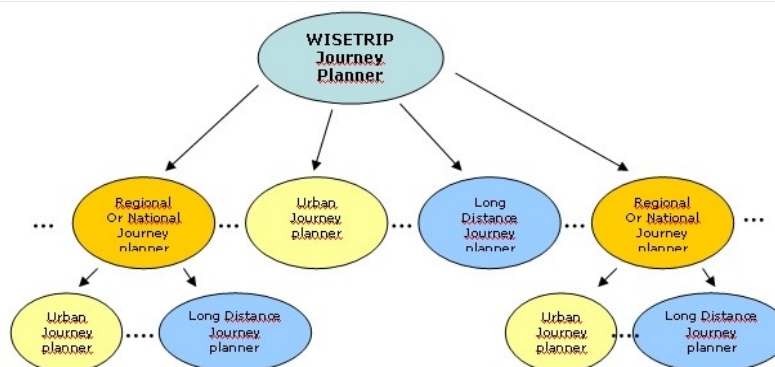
WISETRIP Journey Planner

...

Regional Or National Journey planner

...

Urban Journey planner

...

Long Distance Journey planner

...

Regional Or National Journey planner

...

Urban Journey planner

....

Long Distance Journey planner

Urban Journey planner

....

Long Distance Journey planner